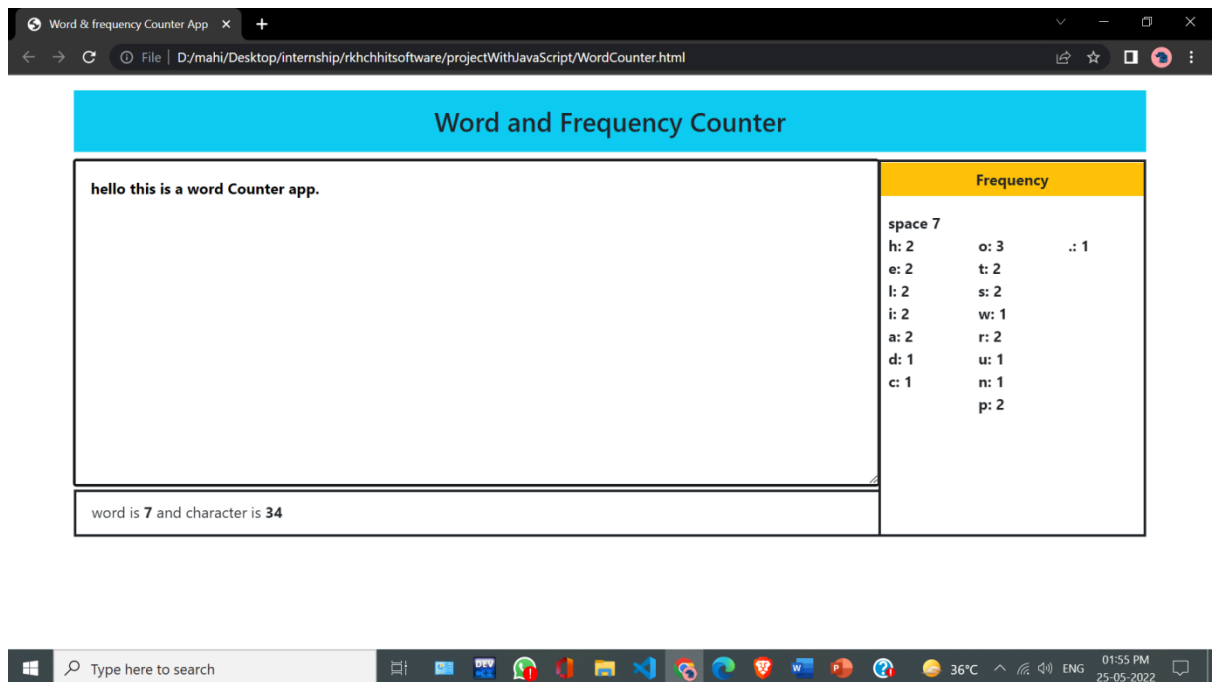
Word & frequency Counter App ×

File | D:/mahi/Desktop/internship/rkhchhitsoftware/projectWithJavaScript/WordCounter.html

Word and Frequency Counter

hello this is a word Counter app.

Frequency

space 7

| | | |
|---|---|---|
| h: 2 | o: 3 | .: 1 |
| e: 2 | t: 2 | |
| l: 2 | s: 2 | |
| i: 2 | w: 1 | |
| a: 2 | r: 2 | |
| d: 1 | u: 1 | |
| c: 1 | n: 1 | |
| | p: 2 | |

word is **7** and character is **34**

Type here to search

DEV

36°C ENG 01:55 PM 25-05-2022